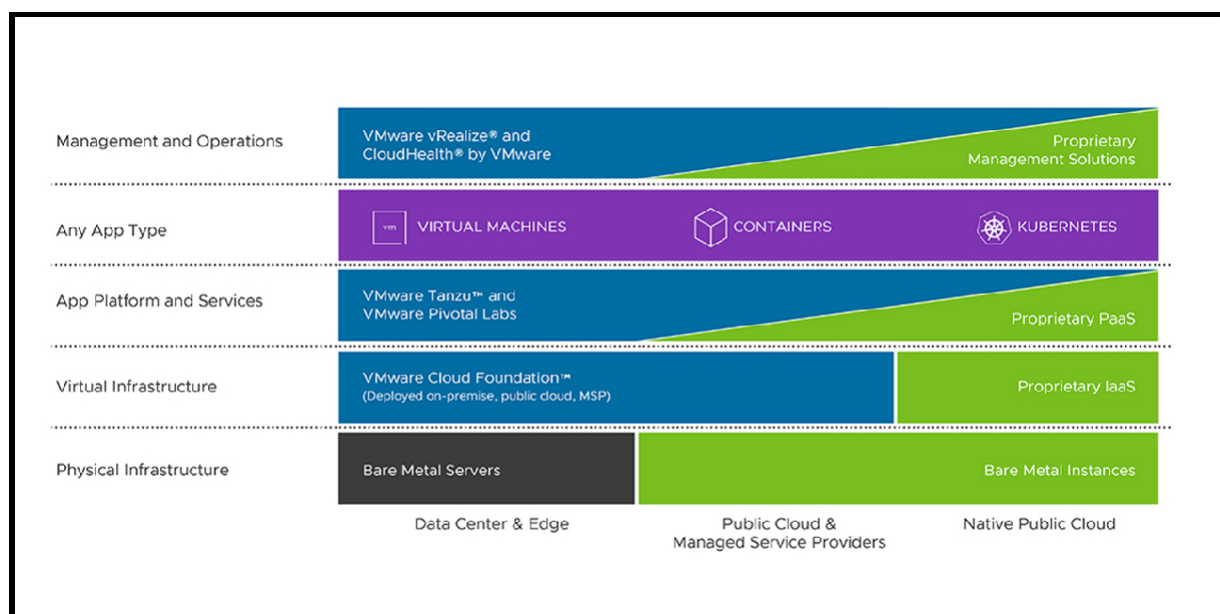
Management and Operations

VMware vRealize® and CloudHealth® by VMware

Proprietary Management Solutions

Any App Type

vm VIRTUAL MACHINES

CONTAINERS

KUBERNETES

App Platform and Services

VMware Tanzu™ and VMware Pivotal Labs

Proprietary PaaS

Virtual Infrastructure

VMware Cloud Foundation™ (Deployed on-premise, public cloud, MSP)

Proprietary IaaS

Physical Infrastructure

Bare Metal Servers

Bare Metal Instances

Data Center & Edge

Public Cloud & Managed Service Providers

Native Public Cloud